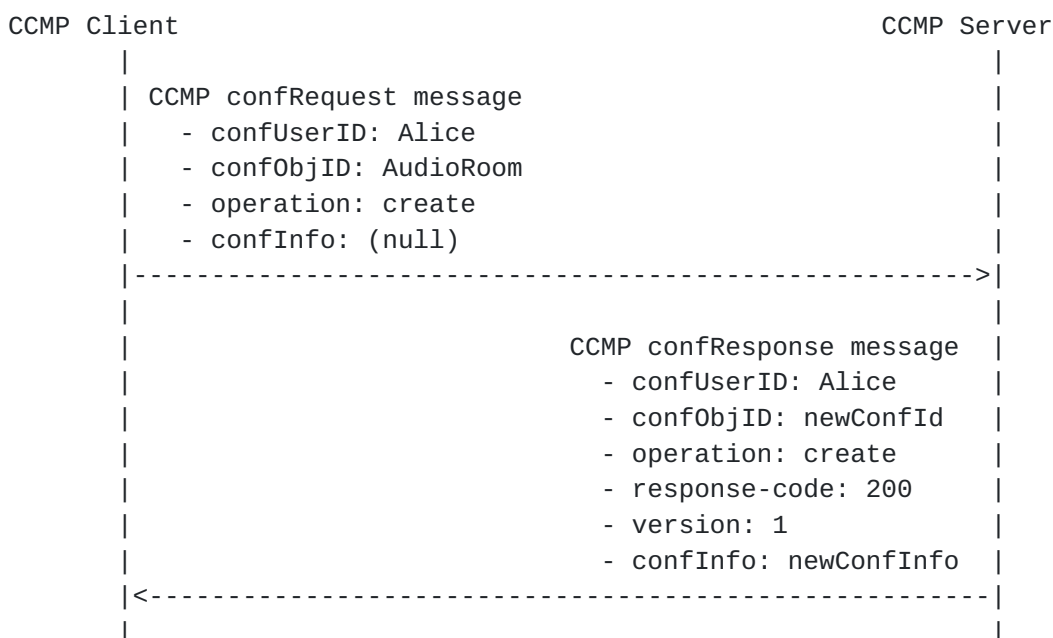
CCMP Client                                    CCMP Server

CCMP confRequest message
- confUserID: Alice
- confObjID: AudioRoom
- operation: create
- confInfo: (null)

CCMP confResponse message
- confUserID: Alice
- confObjID: newConfId
- operation: create
- response-code: 200
- version: 1
- confInfo: newConfInfo